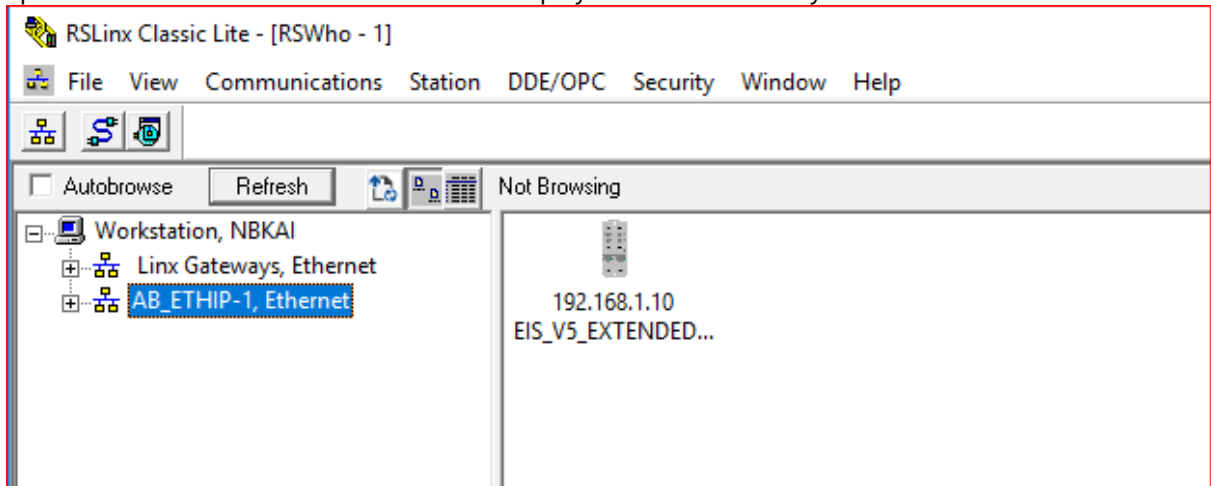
RSLinx Classic Lite - [RSWho - 1]

File View Communications Station DDE/OPC Security Window Help

Autobrowse Refresh

Not Browsing

Workstation, NBKAI
Linx Gateways, Ethernet
AB_ETHIP-1, Ethernet

192.168.1.10
EIS_V5_EXTENDED...